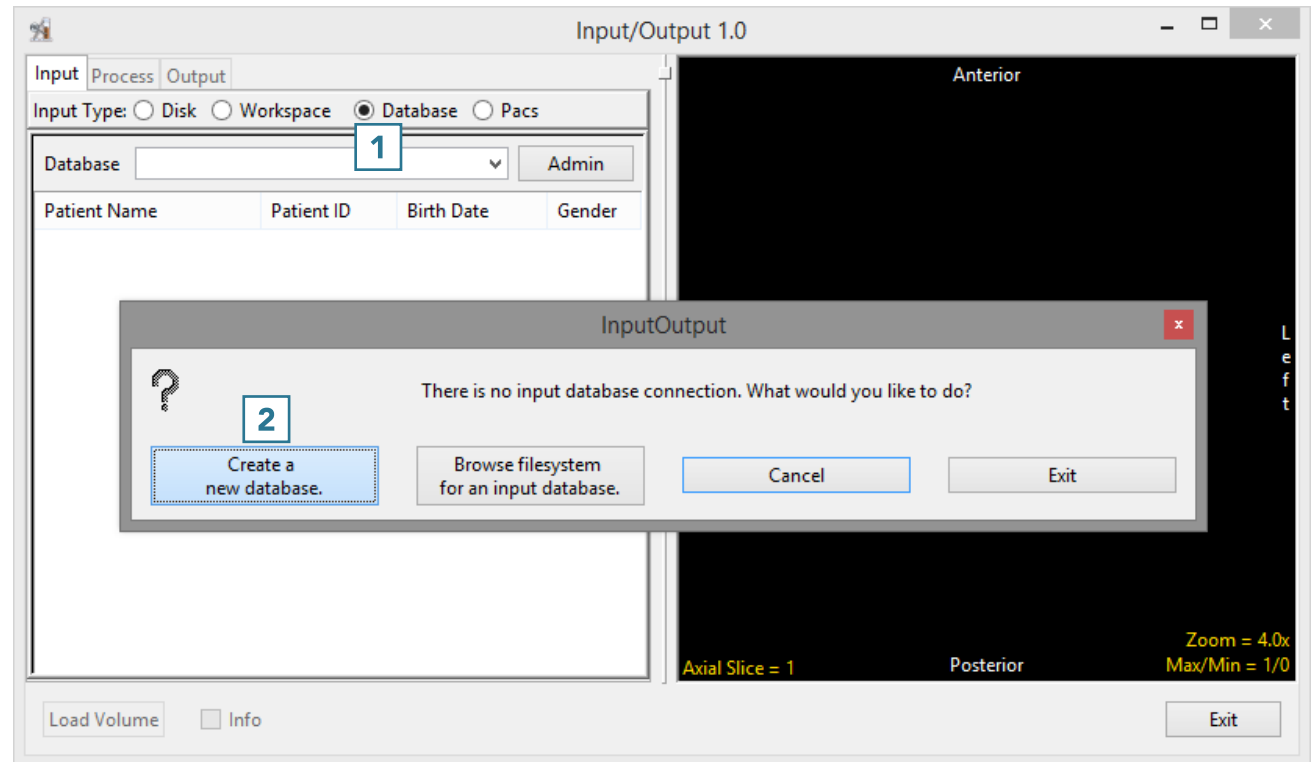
Input/Output 1.0

Input Process Output

Input Type: Disk Workspace Database Pacs

1

Database Admin

| Patient Name | Patient ID | Birth Date | Gender |
|---|---|---|---|

Anterior

L
e
f
t

InputOutput

?

There is no input database connection. What would you like to do?

2

Create a new database.

Browse filesystem for an input database.

Cancel

Exit

Zoom = 4.0x

Axial Slice = 1

Posterior

Max/Min = 1/0

Load Volume

Info

Exit